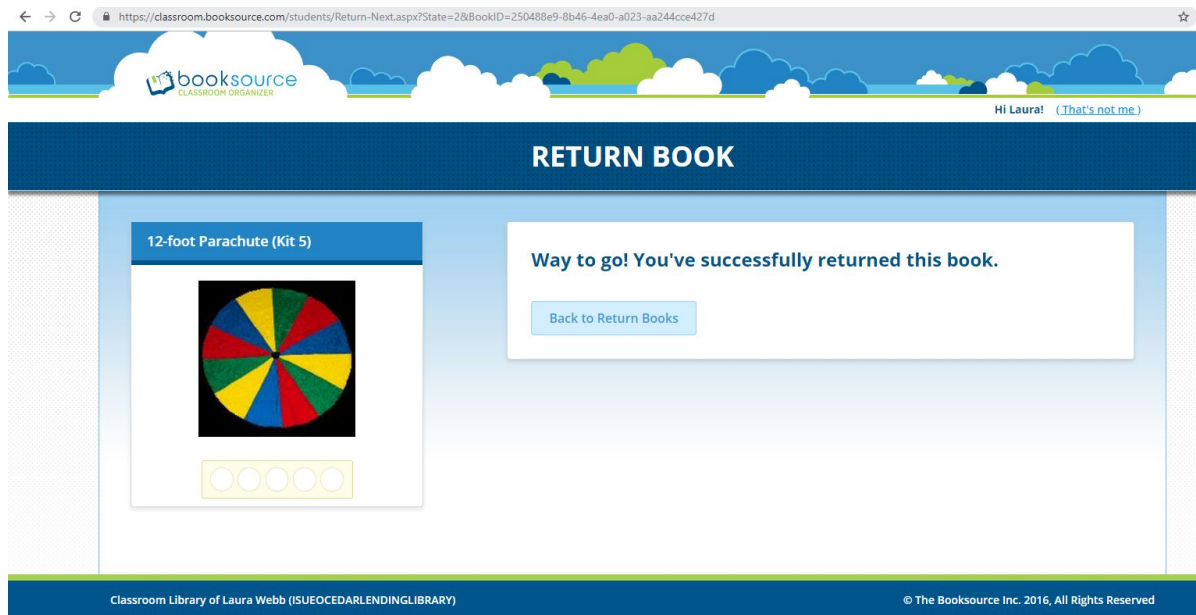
https://classroom.booksource.com/students/Return-Next.aspx?State=2&BookID=250488e9-8b46-4ea0-a023-aa244cce427d

booksource
CLASSROOM ORGANIZER

Hi Laura! ( That's not me )

RETURN BOOK

12-foot Parachute (Kit 5)

Way to go! You've successfully returned this book.

Back to Return Books

Classroom Library of Laura Webb (ISUEOCEDARLENDINGLIBRARY)

© The Booksource Inc. 2016, All Rights Reserved